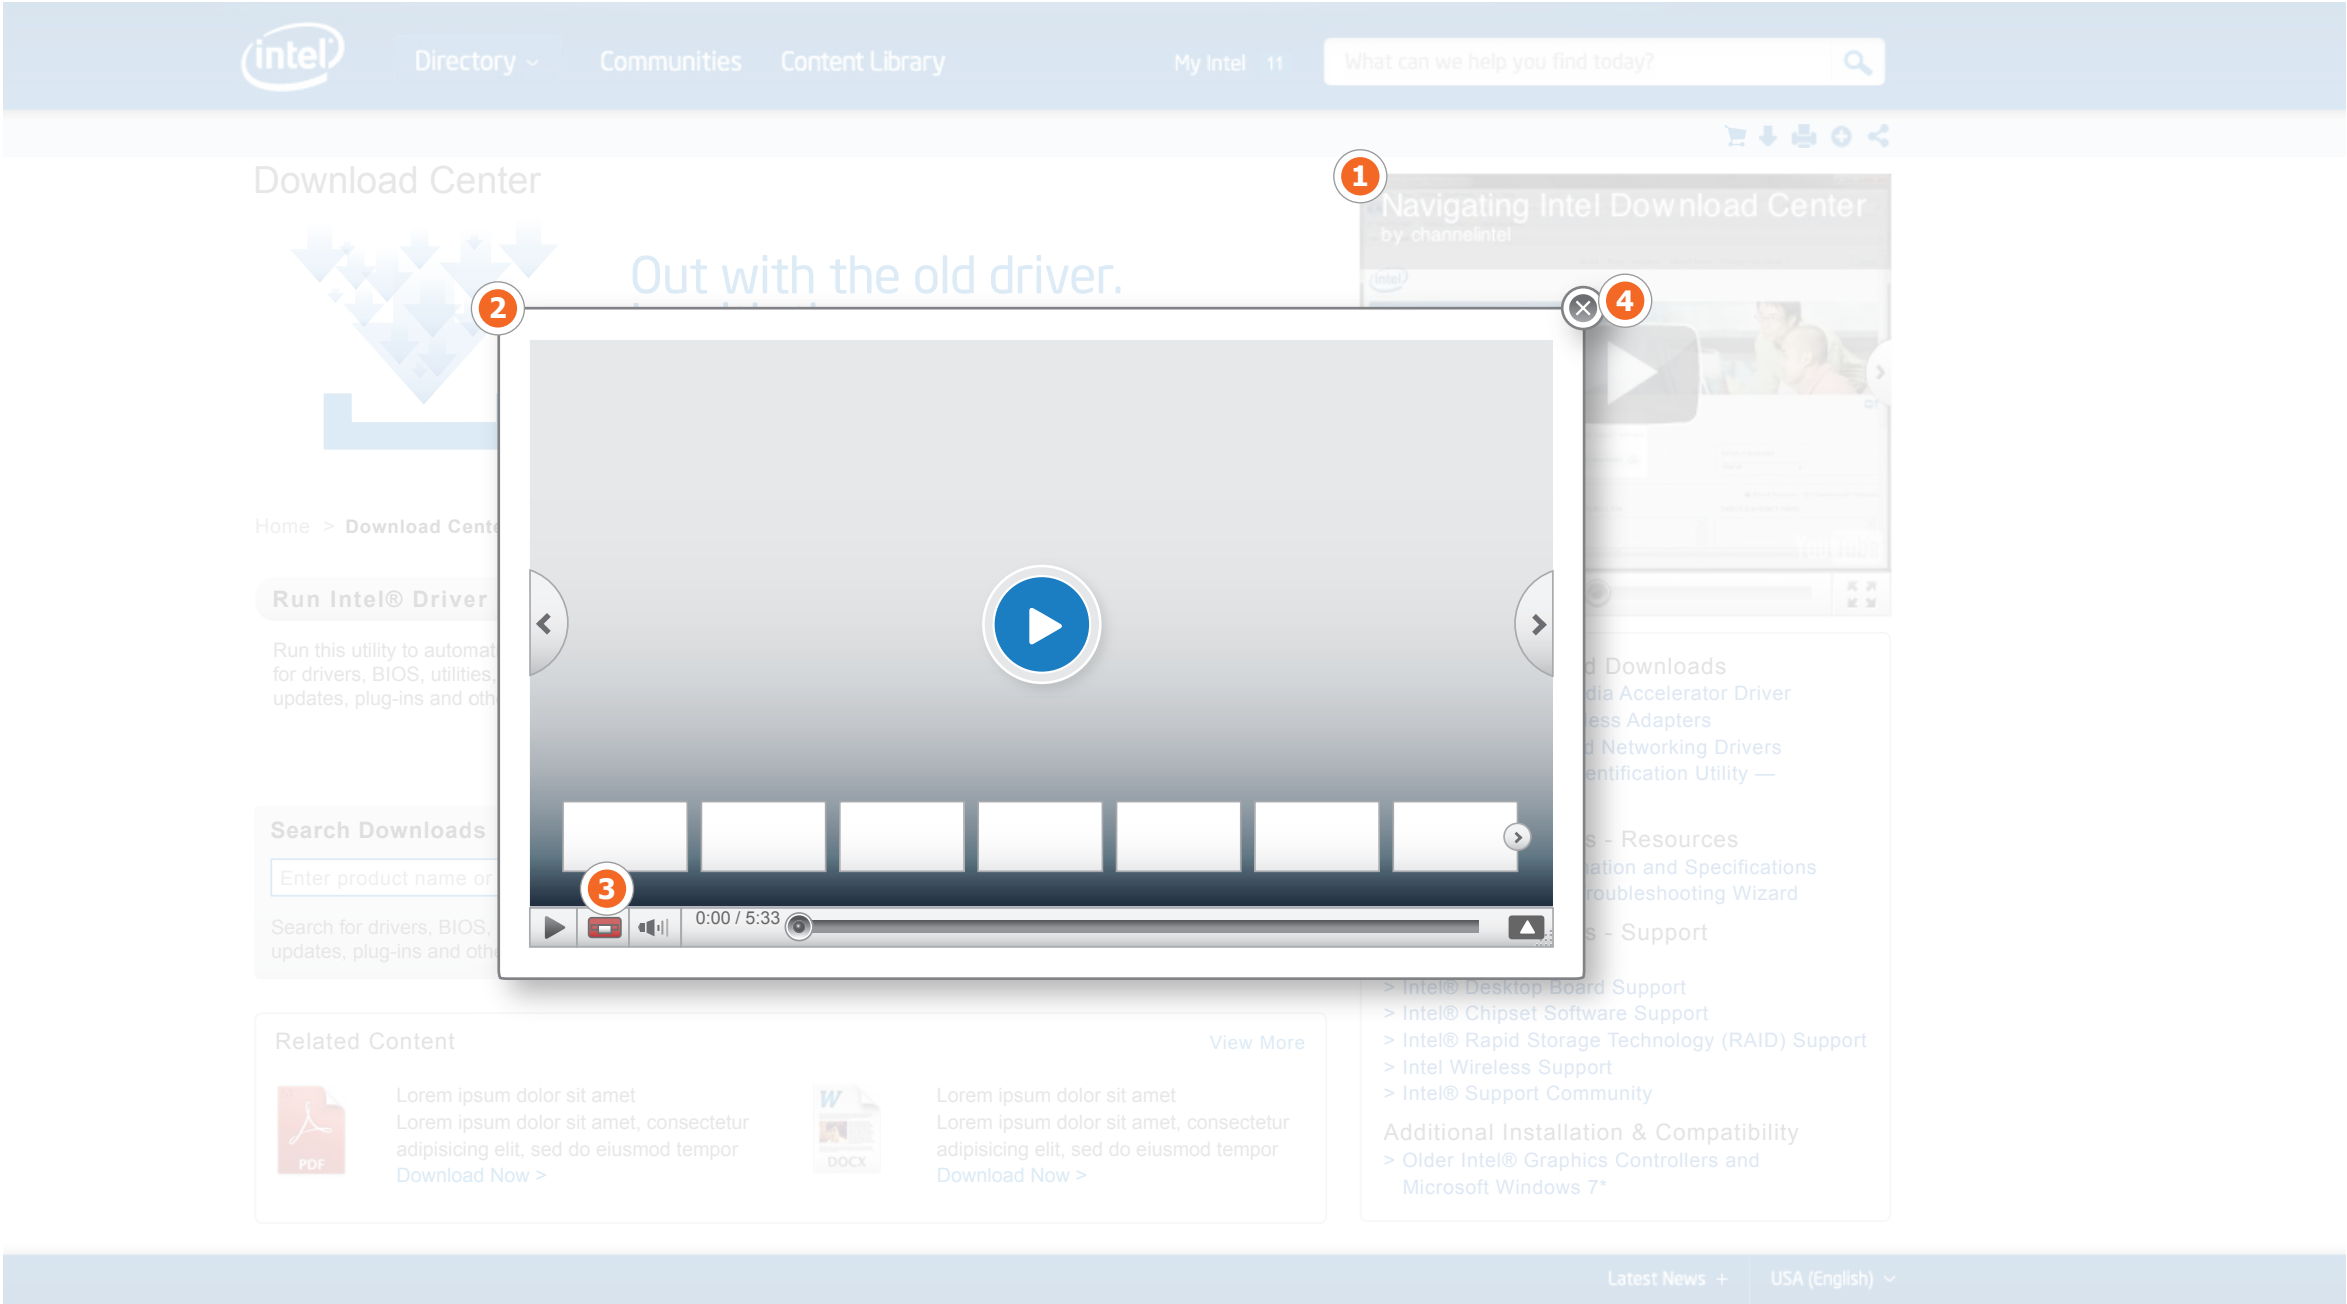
intel

Directory

Communities

Content Library

My Intel 11

What can we help you find today?

Download Center

1

Navigating Intel Download Center

by channelintel

Out with the old driver.

2

4

Home > Download Cente

Run Intel® Driver

Run this utility to automat for drivers, BIOS, utilities, updates, plug-ins and oth

d Downloads
dia Accelerator Driver
ess Adapters
d Networking Drivers
entification Utility —

Search Downloads

Enter product name or

Search for drivers, BIOS, updates, plug-ins and oth

s - Resources
ation and Specifications
roubleshooting Wizard

3

0:00 / 5:33

s - Support

> Intel® Desktop Board Support
> Intel® Chipset Software Support
> Intel® Rapid Storage Technology (RAID) Support
> Intel Wireless Support
> Intel® Support Community

Related Content

View More

PDF

Lorem ipsum dolor sit amet
Lorem ipsum dolor sit amet, consectetur adipisicing elit, sed do eiusmod tempor
Download Now >

W

DOCX

Lorem ipsum dolor sit amet
Lorem ipsum dolor sit amet, consectetur adipisicing elit, sed do eiusmod tempor
Download Now >

Additional Installation & Compatibility
> Older Intel® Graphics Controllers and Microsoft Windows 7*

Latest News +

USA (English)